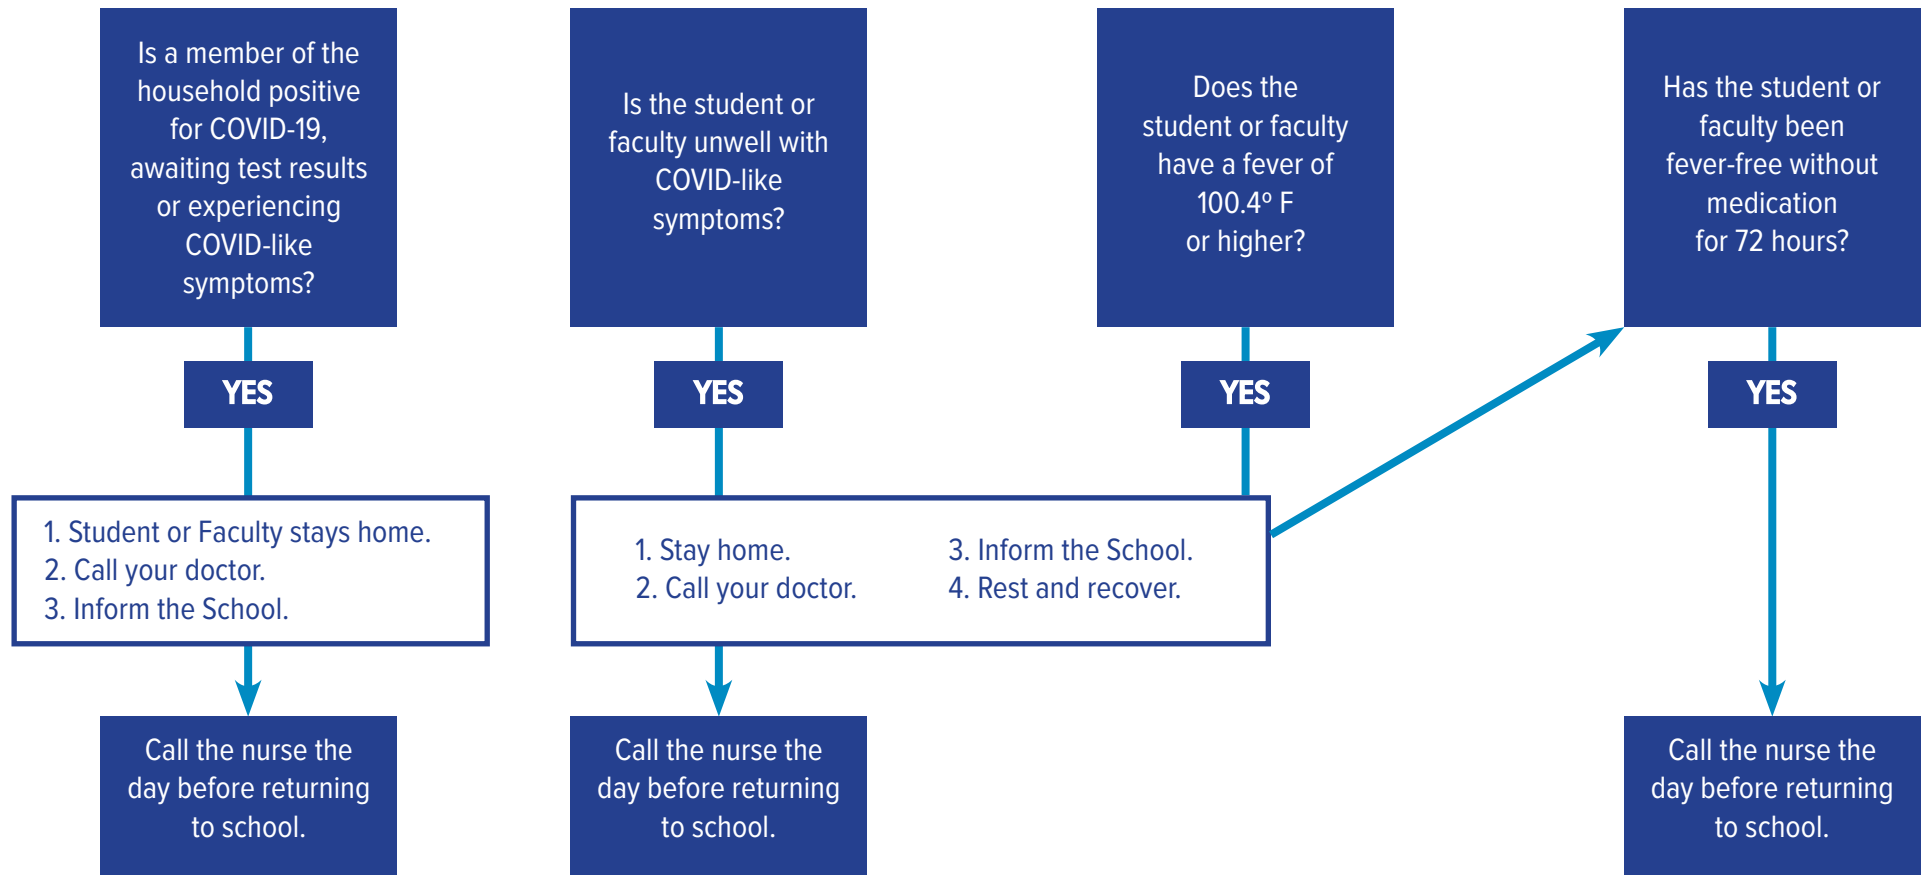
Is a member of the household positive for COVID-19, awaiting test results or experiencing COVID-like symptoms?

YES

1. Student or Faculty stays home.
2. Call your doctor.
3. Inform the School.

Call the nurse the day before returning to school.

Is the student or faculty unwell with COVID-like symptoms?

YES

Does the student or faculty have a fever of 100.4° F or higher?

YES

1. Stay home.
2. Call your doctor.
3. Inform the School.
4. Rest and recover.

Call the nurse the day before returning to school.

Has the student or faculty been fever-free without medication for 72 hours?

YES

Call the nurse the day before returning to school.